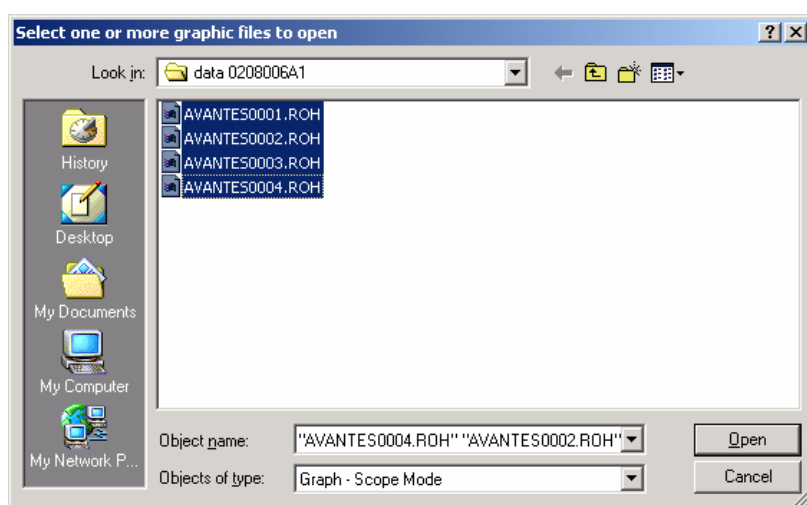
Select one or more graphic files to open

?

X

Look in: data 0208006A1

History

Desktop

My Documents

My Computer

My Network P...

AVANTES0001.ROH
AVANTES0002.ROH
AVANTES0003.ROH
AVANTES0004.ROH

Object name: "AVANTES0004.ROH" "AVANTES0002.ROH"

Objects of type: Graph - Scope Mode

Open

Cancel